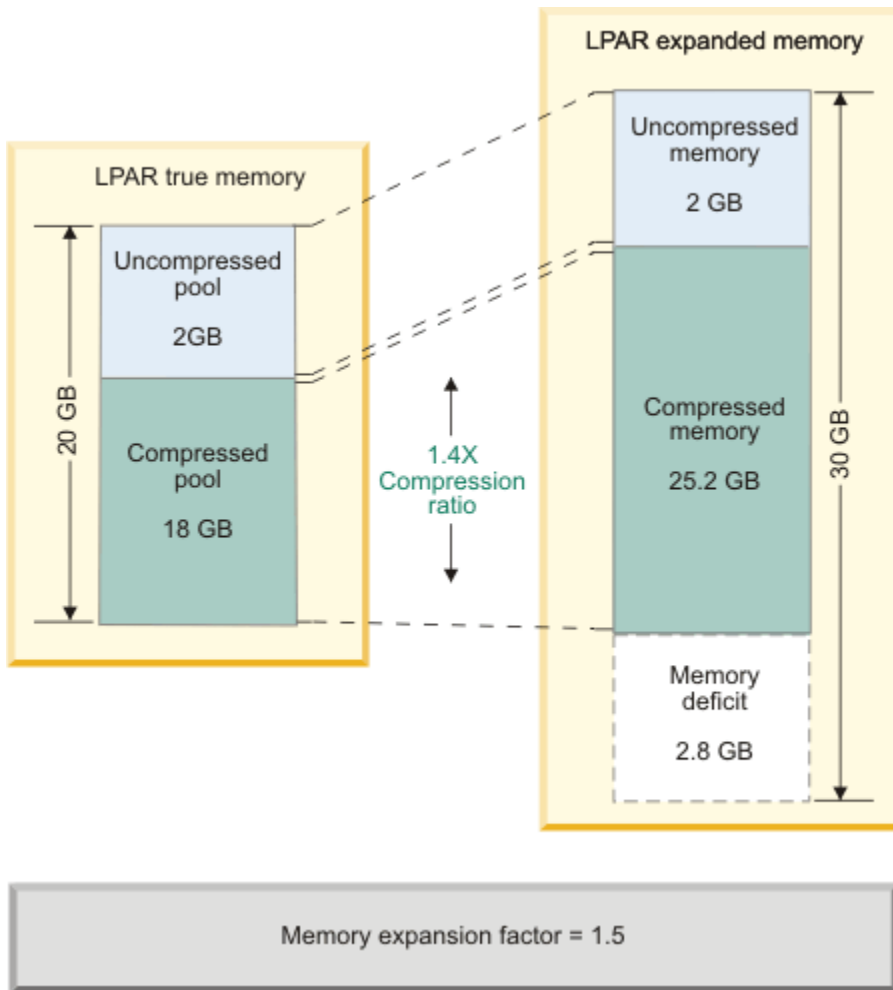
LPAR expanded memory

LPAR true memory

Uncompressed pool

2GB

20 GB

Compressed pool

18 GB

1.4X Compression ratio

Uncompressed memory

2 GB

Compressed memory

25.2 GB

30 GB

Memory deficit

2.8 GB

Memory expansion factor = 1.5